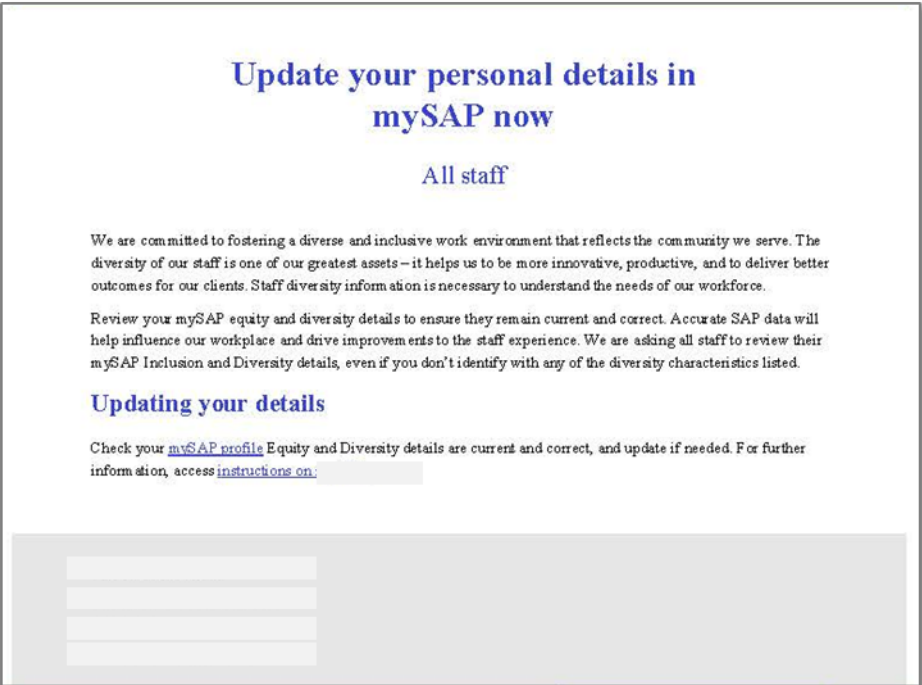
Update your personal details in mySAP now

All staff

We are committed to fostering a diverse and inclusive work environment that reflects the community we serve. The diversity of our staff is one of our greatest assets – it helps us to be more innovative, productive, and to deliver better outcomes for our clients. Staff diversity information is necessary to understand the needs of our workforce.

Review your mySAP equity and diversity details to ensure they remain current and correct. Accurate SAP data will help influence our workplace and drive improvements to the staff experience. We are asking all staff to review their mySAP Inclusion and Diversity details, even if you don't identify with any of the diversity characteristics listed.

Updating your details

Check your mySAP profile Equity and Diversity details are current and correct, and update if needed. For further information, access instructions on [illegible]